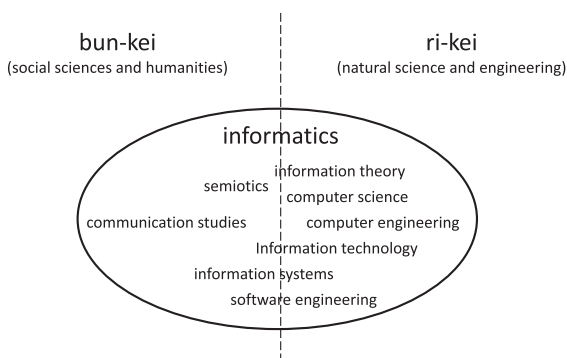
bun-kei
(social sciences and humanities)

ri-kei
(natural science and engineering)

informatics

information theory
semiotics
computer science
communication studies
computer engineering
Information technology
information systems
software engineering